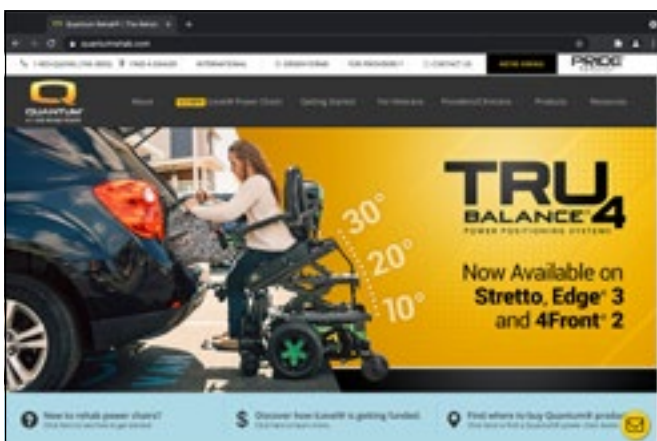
Quantum Rehab® | The Reha... ×

quantumrehab.com

1-800-QUEENS (736-8655)  FIND A DEALER  INTERNATIONAL  E-ORDER FORMS  FOR PROVIDERS  CONTACT US  NEW VIEW  PRIDE

QUANTUM

About  LiveFit Power Chairs  Getting Started  For Veterans  Providers/Clinicians  Products  Resources

TRU BALANCE® 4
POWER POSITIONING SYSTEMS

30°
20°
10°

Now Available on Stretto, Edge® 3 and 4Front® 2

New to rehab power chairs?
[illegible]

Discover how iLevel® is getting funded
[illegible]

Find where to buy Quantum® produ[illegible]
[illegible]